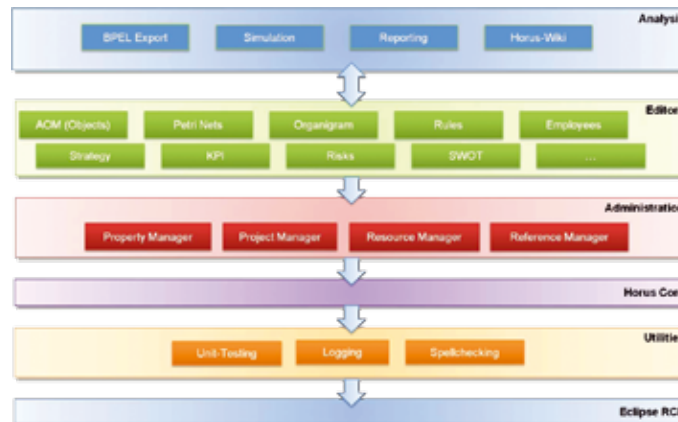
Analysi

BPEL Export
Simulation
Reporting
Horus-Wiki

Editor

AOM (Objects)
Petri Nets
Organigram
Rules
Employees
Strategy
KPI
Risks
SWOT
...

Administratio

Property Manager
Project Manager
Resource Manager
Reference Manager

Horus Co

Utilitie

Unit-Testing
Logging
Spellchecking

Eclipse RC